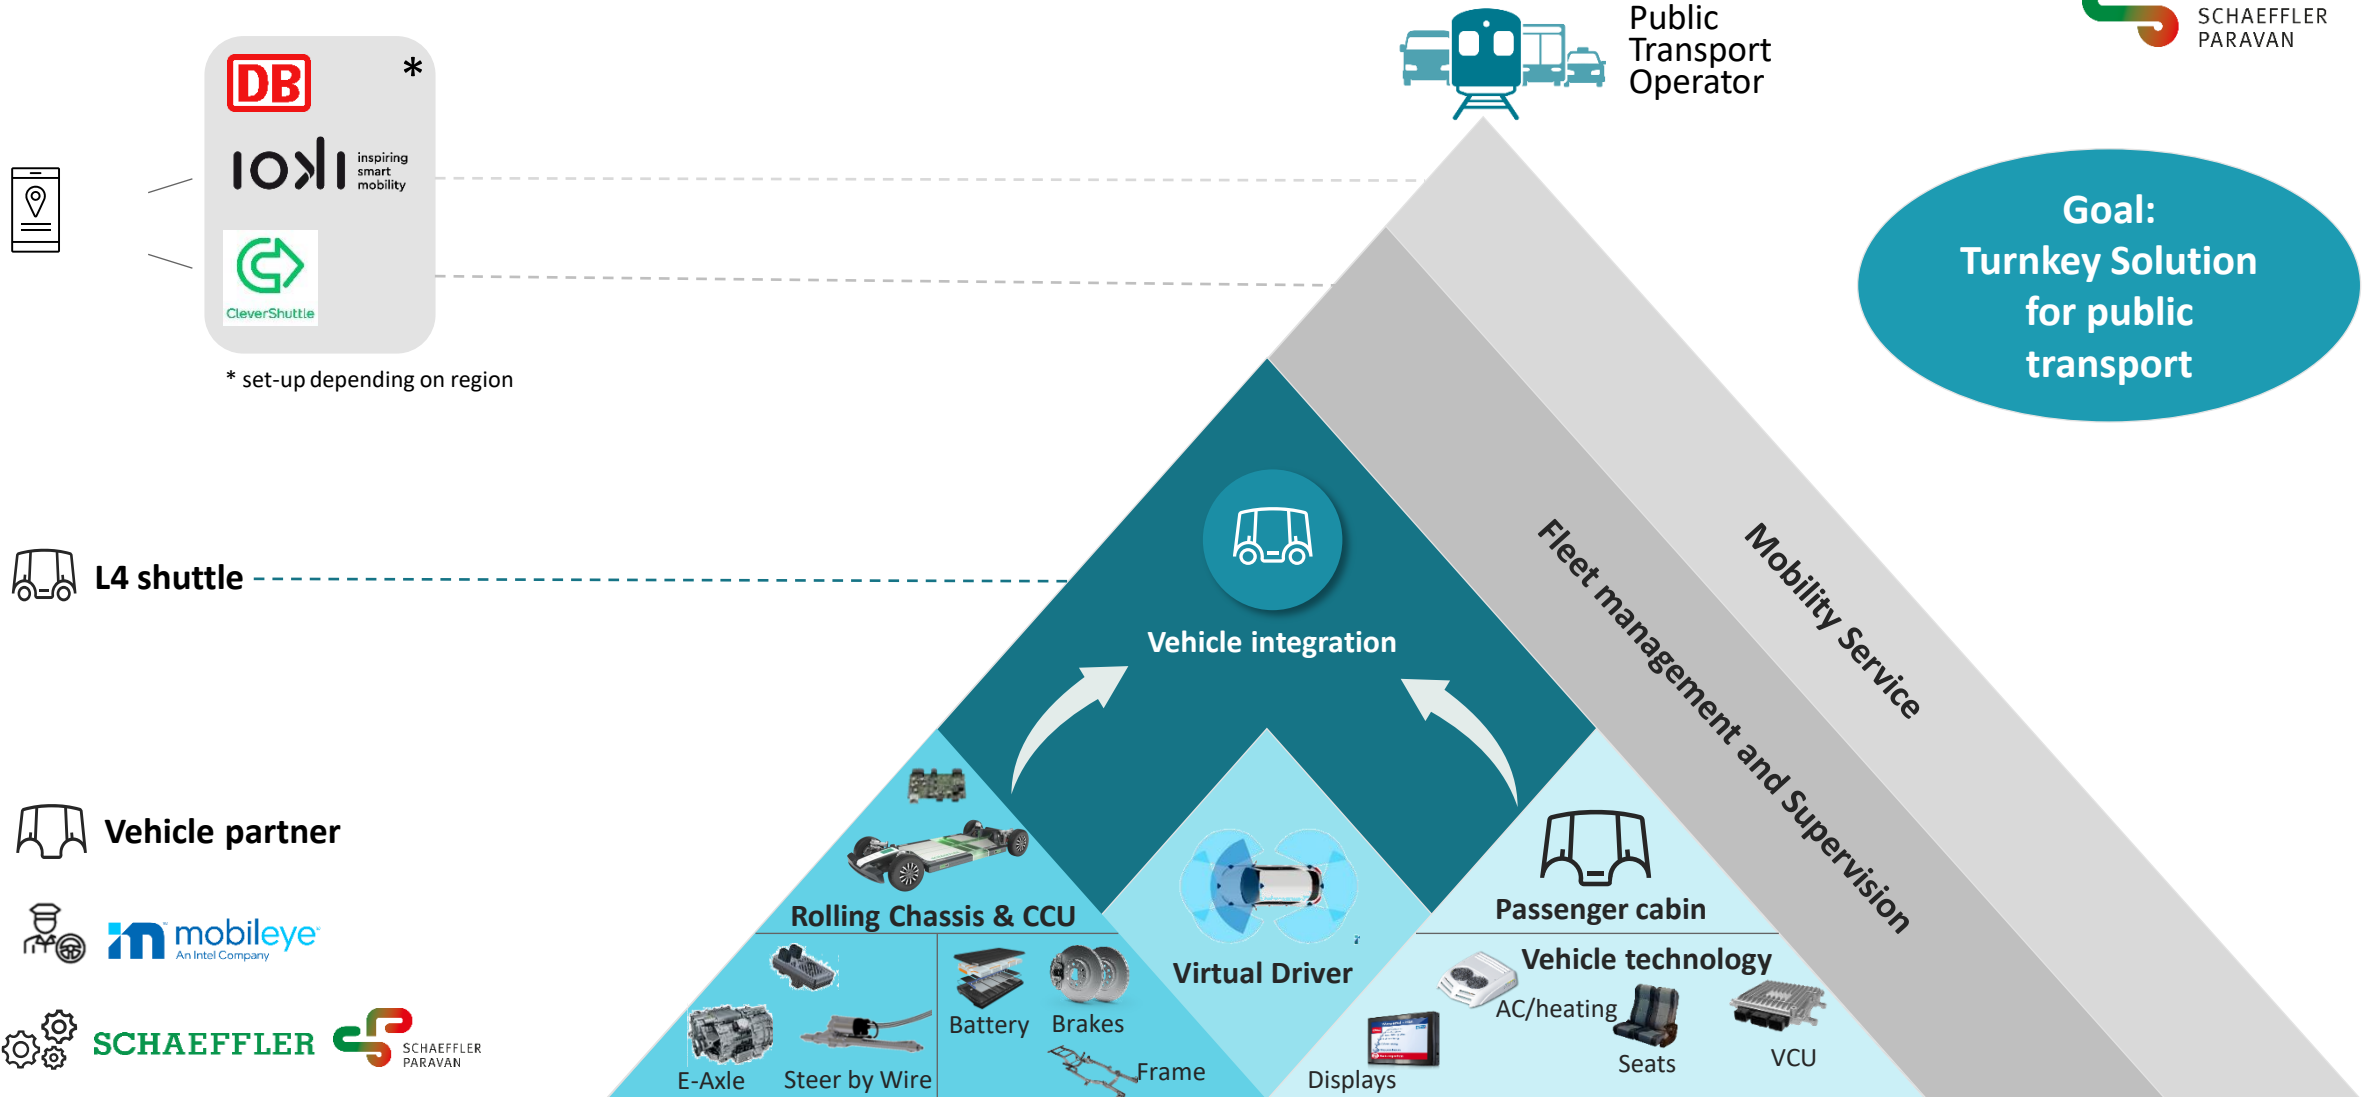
SCHAEFFLER PARAVAN

Public Transport Operator

DB *

ioki inspiring smart mobility

CleverShuttle

* set-up depending on region

Goal: Turnkey Solution for public transport

Mobility Service

Fleet management and Supervision

L4 shuttle

Vehicle integration

Vehicle partner

mobileye An Intel Company

SCHAEFFLER

SCHAEFFLER PARAVAN

Rolling Chassis & CCU

E-Axle

Steer by Wire

Battery

Brakes

Frame

Virtual Driver

Passenger cabin

Vehicle technology

AC/heating

Seats

VCU

Displays